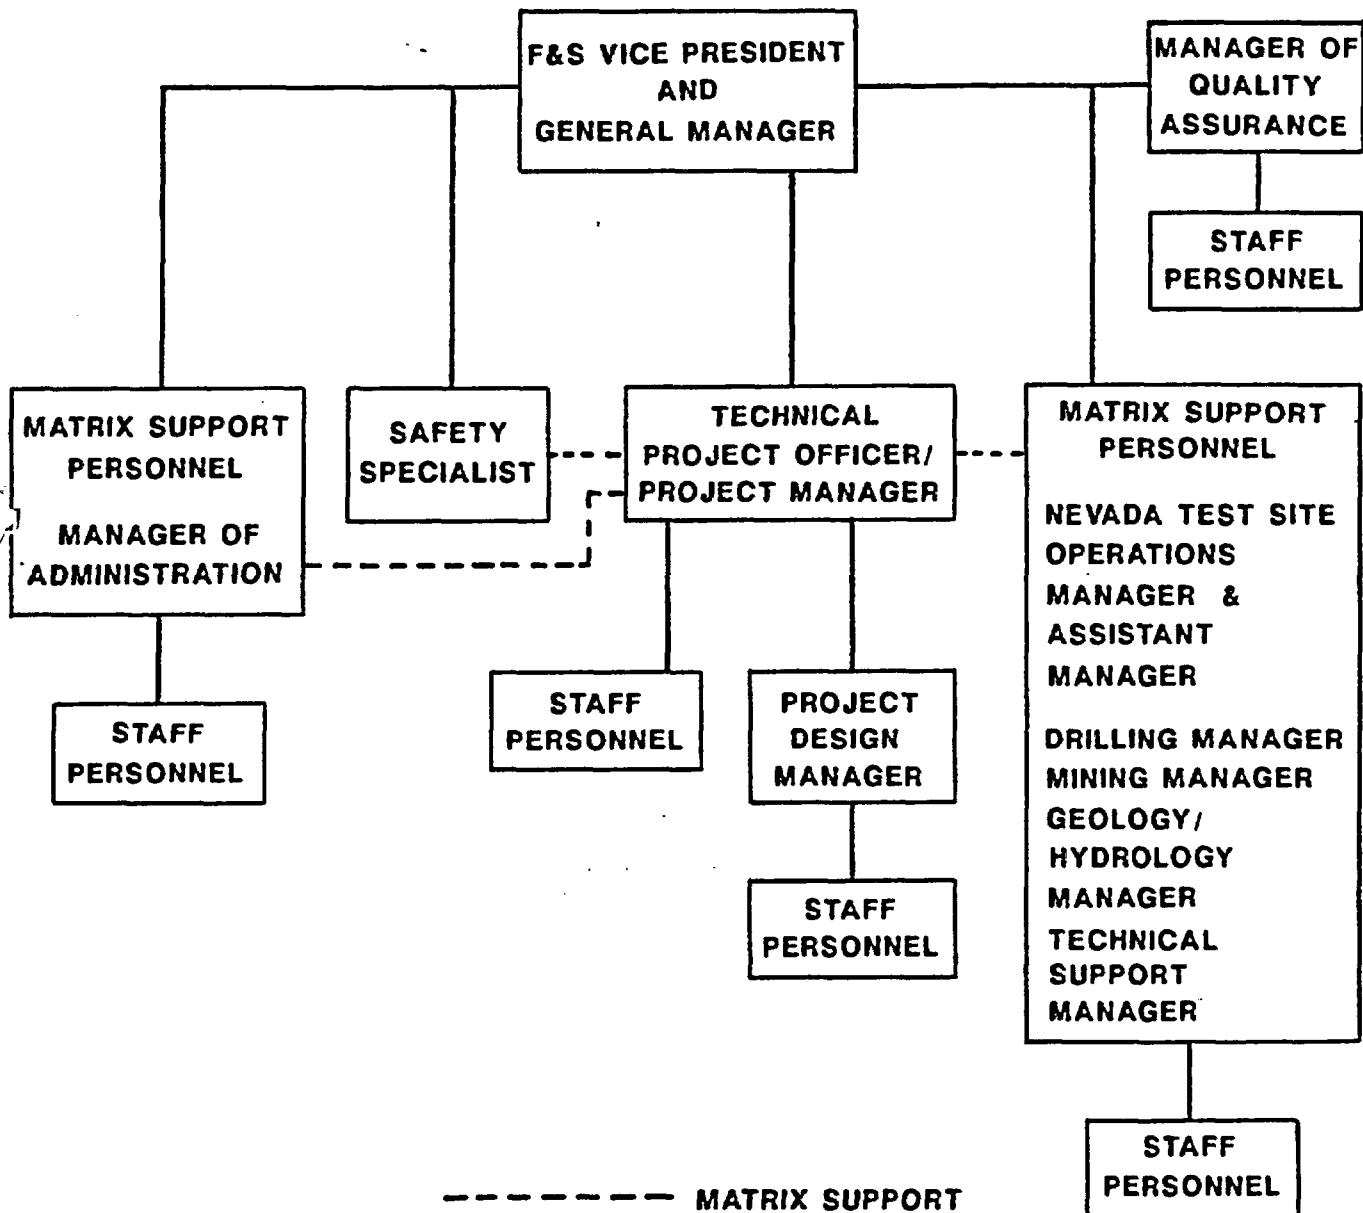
F&S VICE PRESIDENT AND GENERAL MANAGER

MANAGER OF QUALITY ASSURANCE

STAFF PERSONNEL

MATRIX SUPPORT PERSONNEL

MANAGER OF ADMINISTRATION

SAFETY SPECIALIST

TECHNICAL PROJECT OFFICER/ PROJECT MANAGER

MATRIX SUPPORT PERSONNEL

NEVADA TEST SITE OPERATIONS MANAGER & ASSISTANT MANAGER

DRILLING MANAGER

MINING MANAGER

GEOLOGY/ HYDROLOGY MANAGER

TECHNICAL SUPPORT MANAGER

STAFF PERSONNEL

STAFF PERSONNEL

PROJECT DESIGN MANAGER

STAFF PERSONNEL

STAFF PERSONNEL

MATRIX SUPPORT